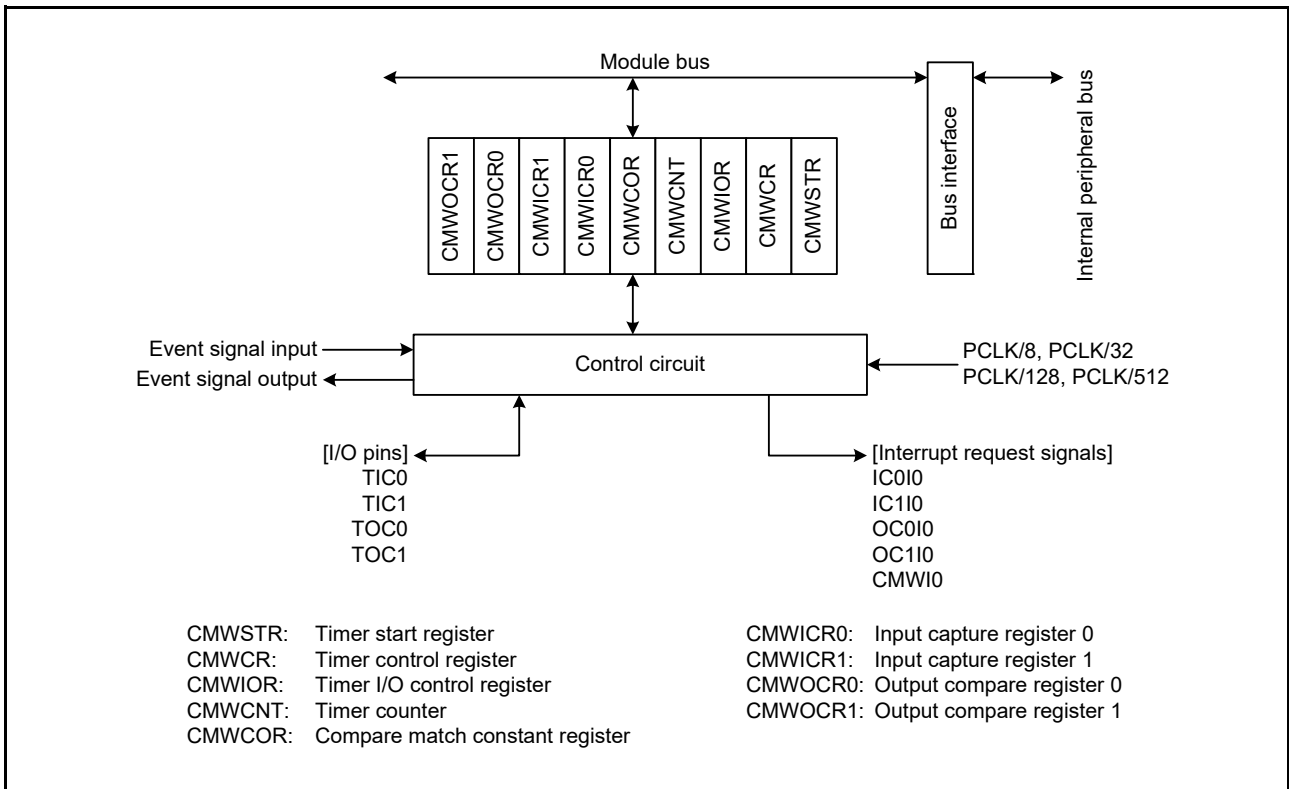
Module bus

Internal peripheral bus

Bus interface

CMWOCR1
CMWOCR0
CMWICR1
CMWICR0
CMWCOR
CMWCNT
CMWIOR
CMWCR
CMWSTR

Event signal input
Event signal output

Control circuit

PCLK/8, PCLK/32
PCLK/128, PCLK/512

[I/O pins]
TIC0
TIC1
TOC0
TOC1

[Interrupt request signals]
IC0I0
IC1I0
OC0I0
OC1I0
CMWI0

CMWSTR: Timer start register
CMWCR: Timer control register
CMWIOR: Timer I/O control register
CMWCNT: Timer counter
CMWCOR: Compare match constant register

CMWICR0: Input capture register 0
CMWICR1: Input capture register 1
CMWOCR0: Output compare register 0
CMWOCR1: Output compare register 1